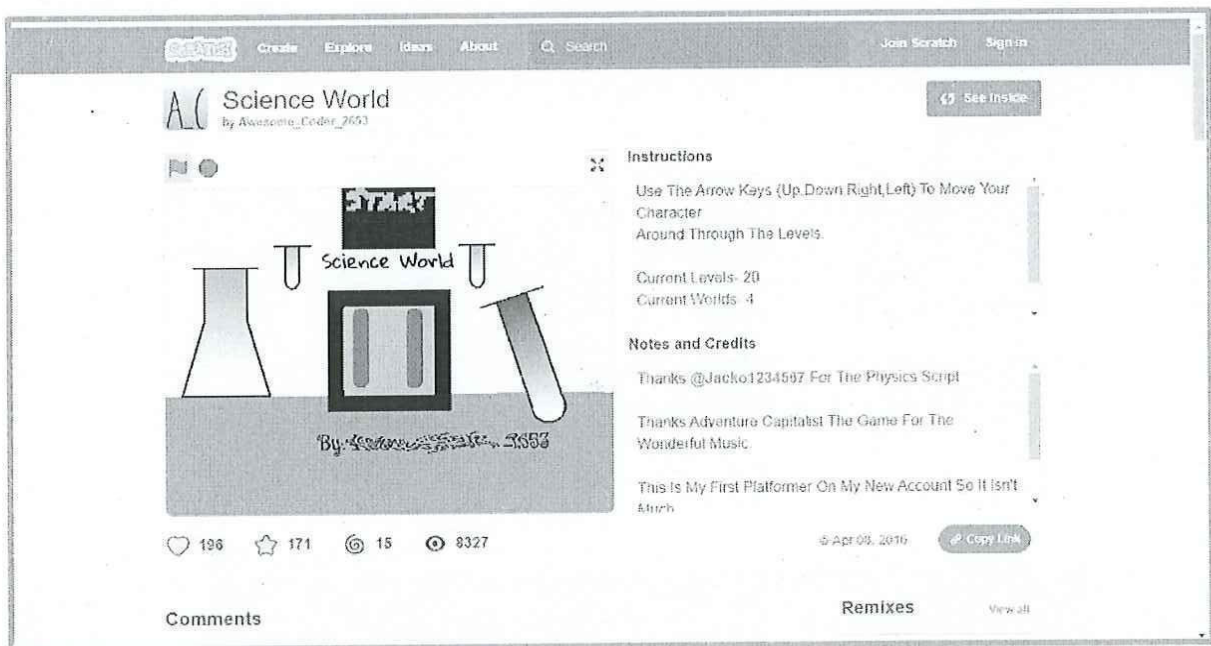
Scratch Create Explore Ideas About Search Join Scratch Sign in

A_( Science World
by Awesome_Coder_2653

See Inside

START
Science World
By. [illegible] 2653

Instructions

Use The Arrow Keys (Up,Down,Right,Left) To Move Your Character
Around Through The Levels.

Current Levels- 20
Current Worlds- 4

Notes and Credits

Thanks @Jacko1234567 For The Physics Script

Thanks Adventure Capitalist The Game For The Wonderful Music.

This Is My First Platformer On My New Account So It Isn't Much

196 171 15 8327

Apr 08, 2016 Copy Link

Comments

Remixes View all